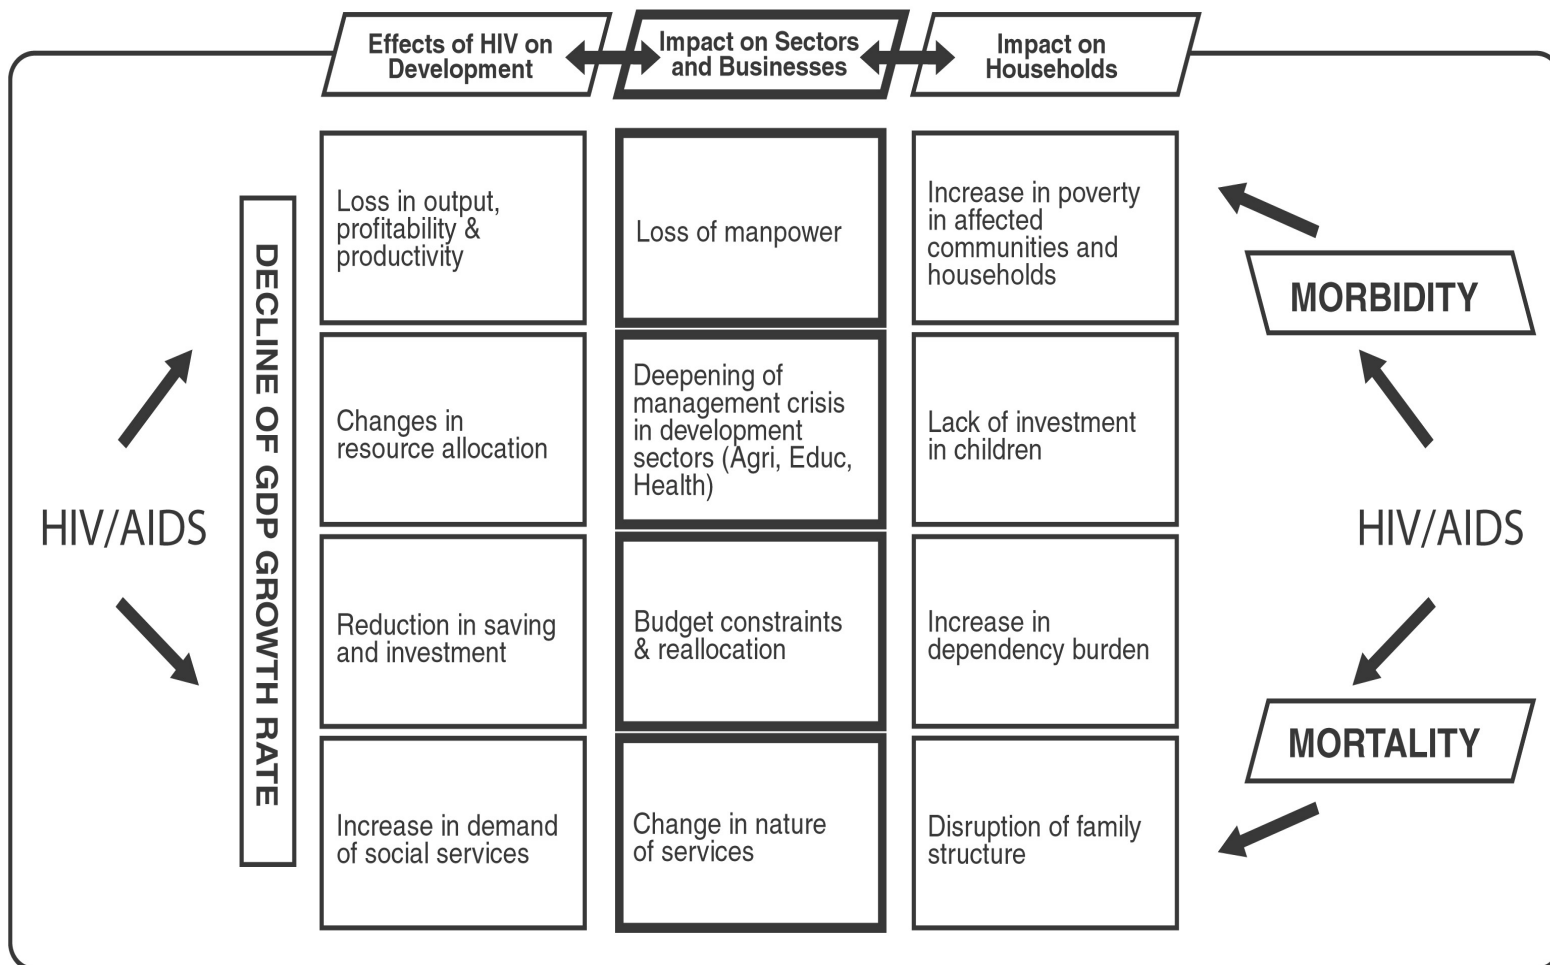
Effects of HIV on Development

Impact on Sectors and Businesses

Impact on Households

HIV/AIDS

DECLINE OF GDP GROWTH RATE

Loss in output, profitability & productivity

Changes in resource allocation

Reduction in saving and investment

Increase in demand of social services

Loss of manpower

Deepening of management crisis in development sectors (Agri, Educ, Health)

Budget constraints & reallocation

Change in nature of services

Increase in poverty in affected communities and households

Lack of investment in children

Increase in dependency burden

Disruption of family structure

MORBIDITY

HIV/AIDS

MORTALITY